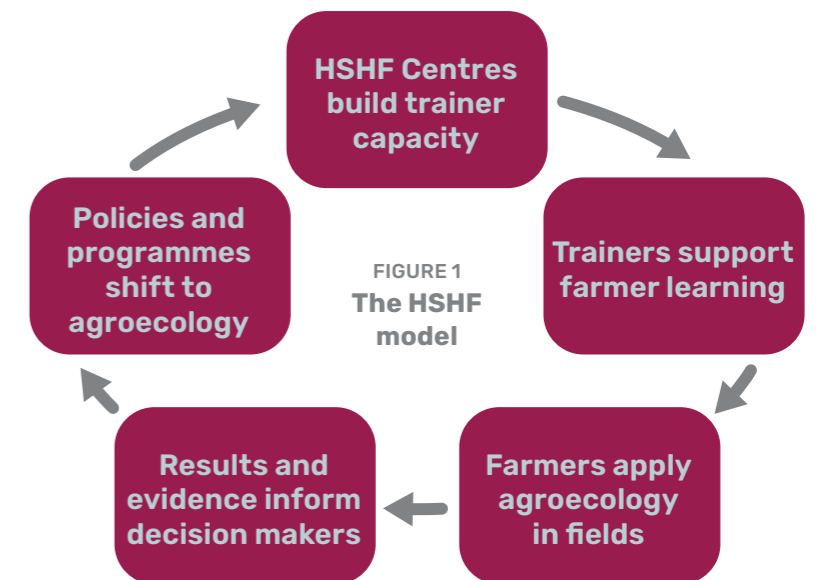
HSHF Centres build trainer capacity

Trainers support farmer learning

Farmers apply agroecology in fields

Results and evidence inform decision makers

Policies and programmes shift to agroecology

FIGURE 1
The HSHF model